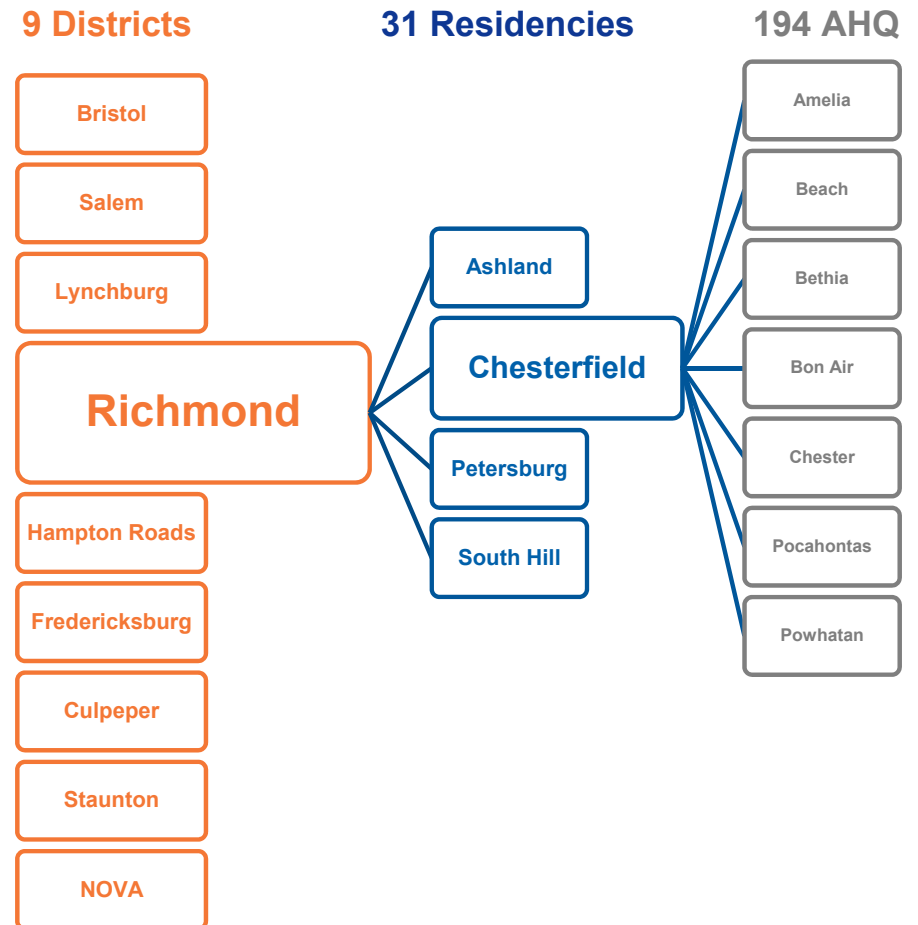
9 Districts

31 Residencies

194 AHQ

Bristol

Salem

Lynchburg

Richmond

Hampton Roads

Fredericksburg

Culpeper

Staunton

NOVA

Ashland

Chesterfield

Petersburg

South Hill

Amelia

Beach

Bethia

Bon Air

Chester

Pocahontas

Powhatan